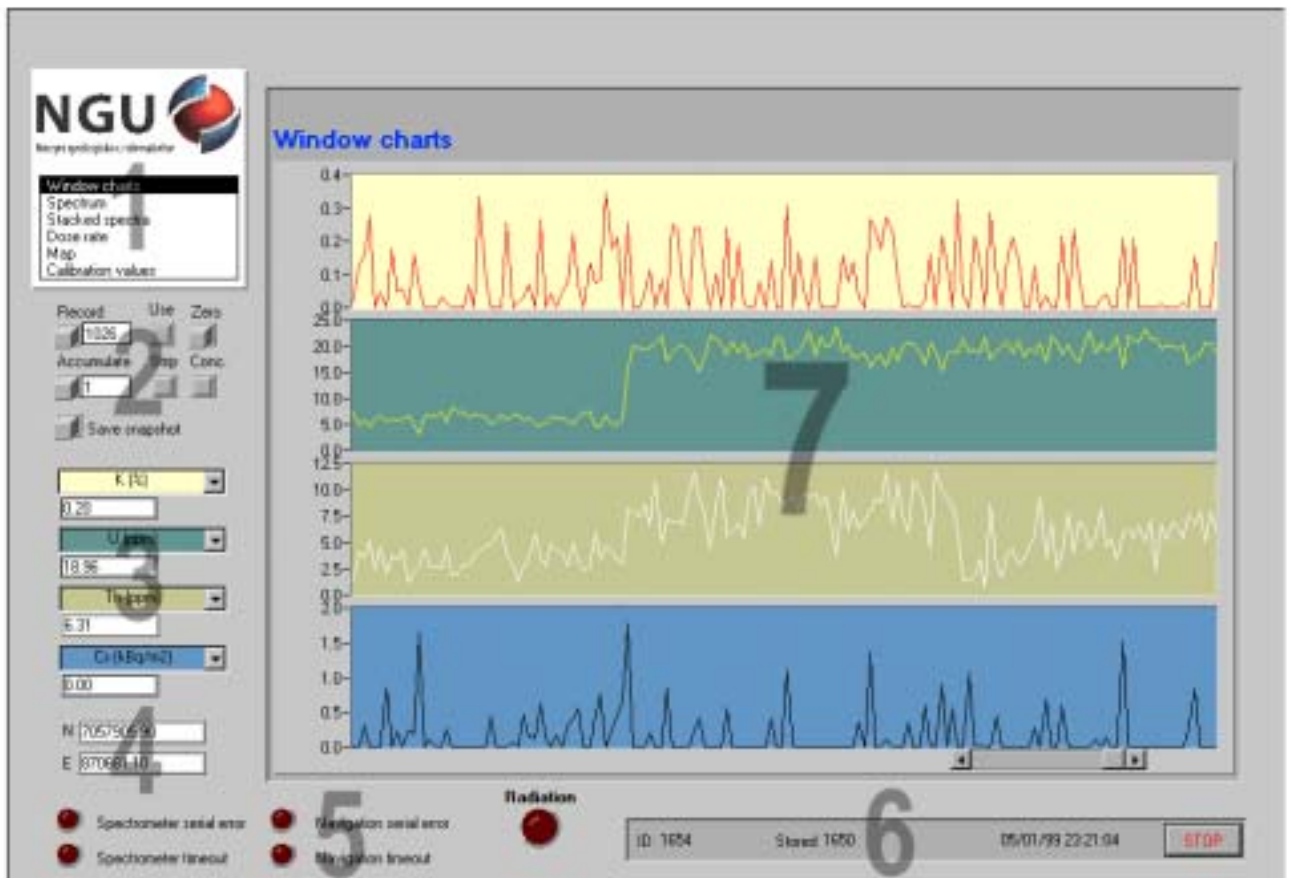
NGU
Norges geologiske undersøkelse

1
Window charts
Spectrum
Stacked spectra
Dose rate
Map
Calibration values

Record
1026
Use
Zero
Accumulate
Stop
Conc
1
2
Save snapshot

K (%)
0.20
U (ppm)
18.96
3
Th (ppm)
6.31
Cs (kBq/m2)
0.00

N 7057905.90
E 870681.10
4

Window charts

0.4
0.3
0.2
0.1
0.0
25.0
20.0
15.0
10.0
5.0
0.0
12.5
10.0
7.5
5.0
2.5
0.0
2.0
1.5
1.0
0.5
0.0

7

Spectrometer serial error
Spectrometer timeout
Navigation serial error
Navigation timeout
5
Radiation

ID: 1654
Stored: 1650
6
05/01/99 23:21:04
STOP